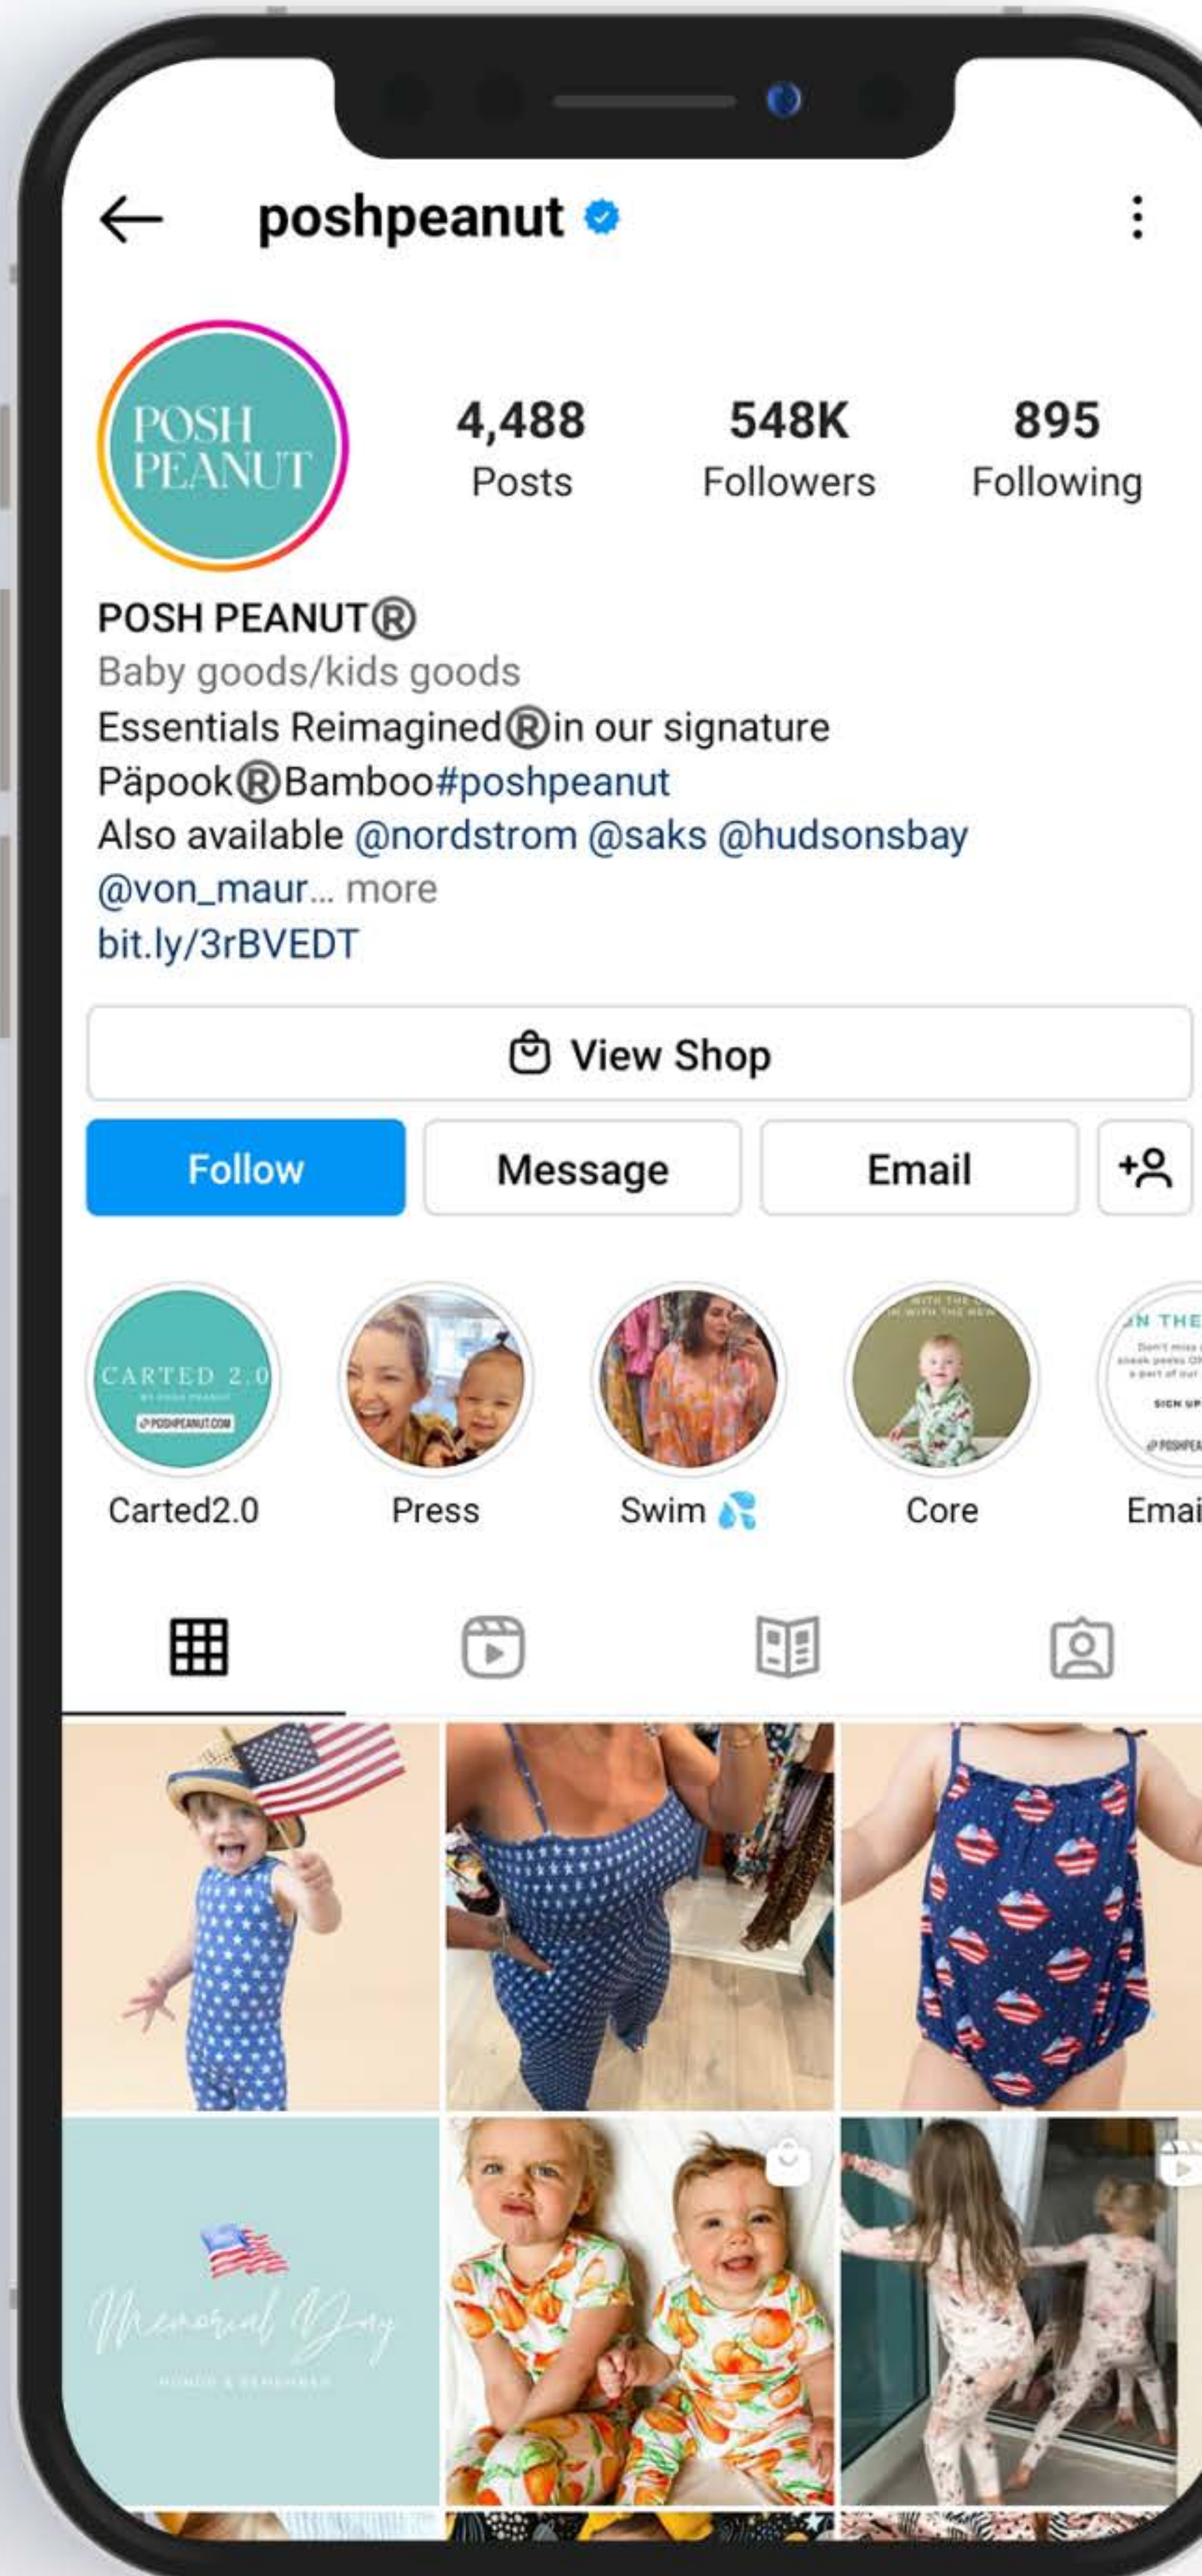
poshpeanut

POSH PEANUT

4,488
Posts

548K
Followers

895
Following

POSH PEANUT®
Baby goods/kids goods
Essentials Reimagined®in our signature Päpook®Bamboo#poshpeanut
Also available @nordstrom @saks @hudsonsbay @von_maur... more
bit.ly/3rBVEDT

View Shop

Follow
Message
Email

CARTED 2.0
BY POSH PEANUT
@POSHPEANUT.COM

Carted2.0
Press
Swim
Core
Emai

Memorial Day
HONOR & REMEMBER